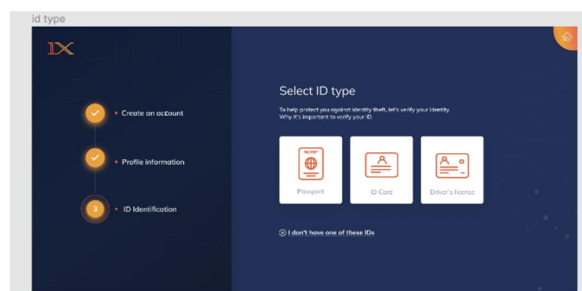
id type

IX

Create an account

Profile information

3

ID Identification

Select ID type

To help protect you against identity theft, let's verify your identity. Why it's important to verify your ID.

PASSPORT

Passport

ID Card

Driver's license

I don't have one of these IDs